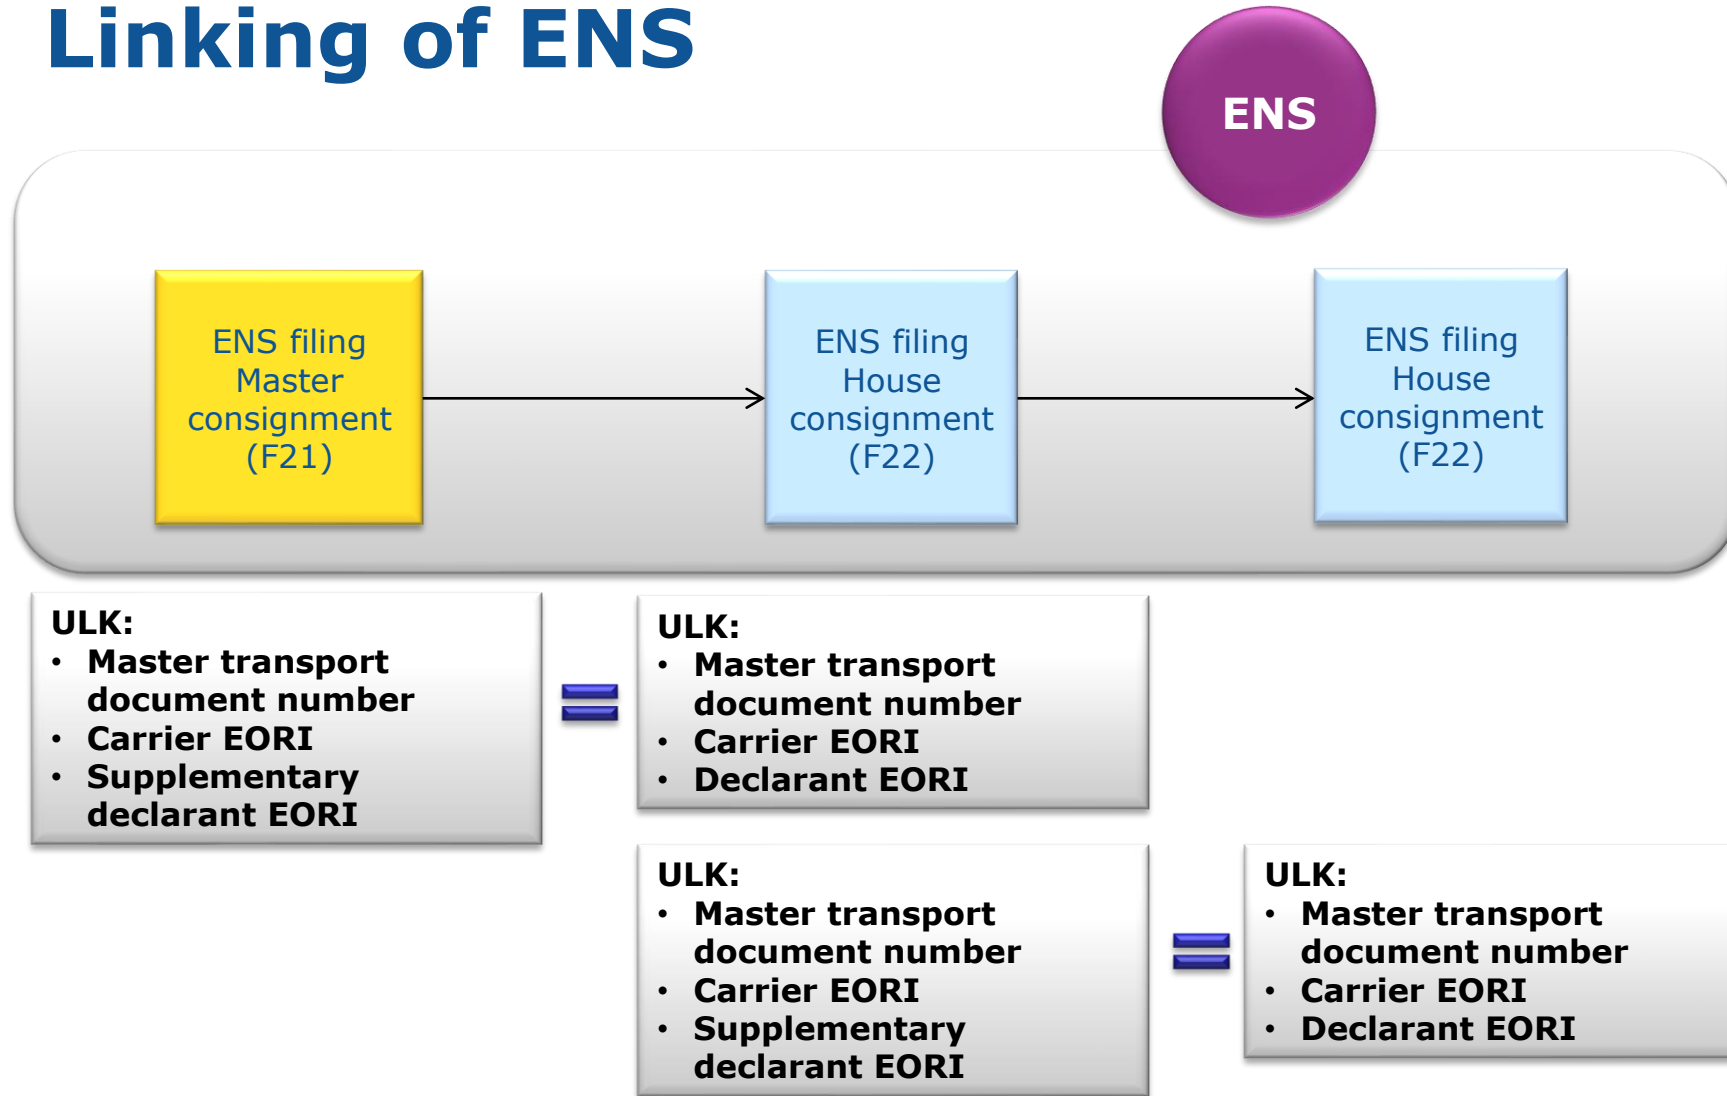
Linking of ENS

ENS

ENS filing Master consignment (F21)

ENS filing House consignment (F22)

ENS filing House consignment (F22)

ULK:
• Master transport document number
• Carrier EORI
• Supplementary declarant EORI

=

ULK:
• Master transport document number
• Carrier EORI
• Declarant EORI

ULK:
• Master transport document number
• Carrier EORI
• Supplementary declarant EORI

=

ULK:
• Master transport document number
• Carrier EORI
• Declarant EORI